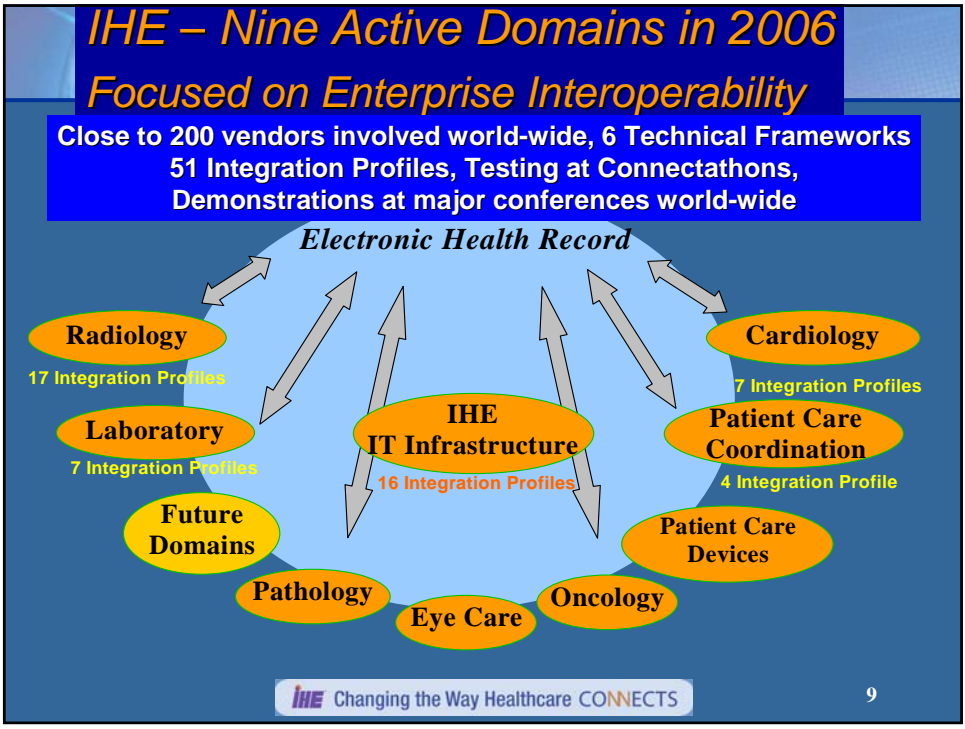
IHE – Nine Active Domains in 2006
Focused on Enterprise Interoperability

Close to 200 vendors involved world-wide, 6 Technical Frameworks
51 Integration Profiles, Testing at Connectathons,
Demonstrations at major conferences world-wide

Electronic Health Record

Radiology
17 Integration Profiles

Laboratory
7 Integration Profiles

Future Domains

IHE
IT Infrastructure
16 Integration Profiles

Cardiology
7 Integration Profiles

Patient Care Coordination
4 Integration Profile

Patient Care Devices

Pathology

Eye Care

Oncology

IHE Changing the Way Healthcare CONNECTS

9